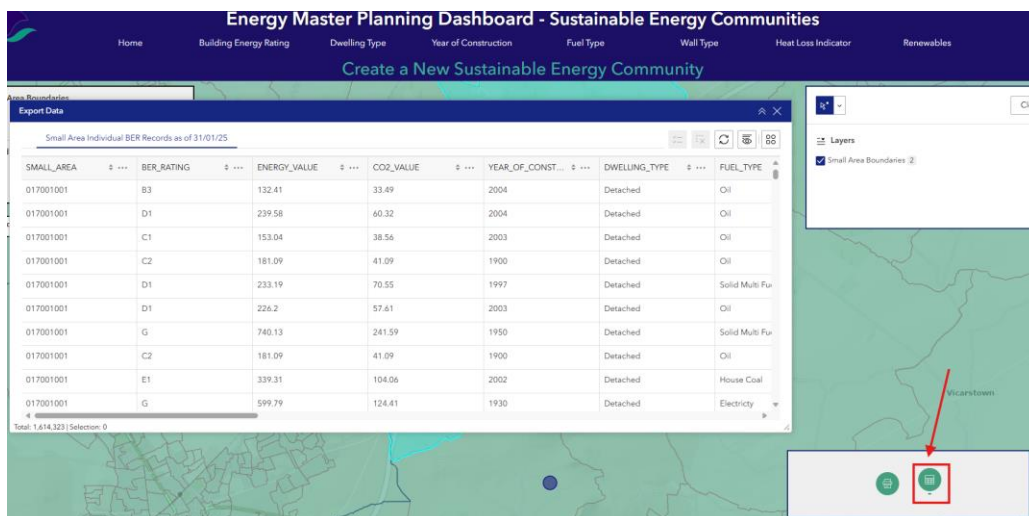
Energy Master Planning Dashboard - Sustainable Energy Communities

Home Building Energy Rating Dwelling Type Year of Construction Fuel Type Wall Type Heat Loss Indicator Renewables

Create a New Sustainable Energy Community

Area Boundaries

Export Data

Small Area Individual BER Records as of 31/01/25

| SMALL_AREA | BER_RATING | ENERGY_VALUE | CO2_VALUE | YEAR_OF_CONST... | DWELLING_TYPE | FUEL_TYPE |
|---|---|---|---|---|---|---|
| 017001001 | B3 | 132.41 | 33.49 | 2004 | Detached | Oil |
| 017001001 | D1 | 239.58 | 60.32 | 2004 | Detached | Oil |
| 017001001 | C1 | 153.04 | 38.56 | 2003 | Detached | Oil |
| 017001001 | C2 | 181.09 | 41.09 | 1900 | Detached | Oil |
| 017001001 | D1 | 233.19 | 70.55 | 1997 | Detached | Solid Multi Fu |
| 017001001 | D1 | 226.2 | 57.61 | 2003 | Detached | Oil |
| 017001001 | G | 740.13 | 241.59 | 1950 | Detached | Solid Multi Fu |
| 017001001 | C2 | 181.09 | 41.09 | 1900 | Detached | Oil |
| 017001001 | E1 | 339.31 | 104.06 | 2002 | Detached | House Coal |
| 017001001 | G | 599.79 | 124.41 | 1930 | Detached | Electricty |

Total: 1,614,323 | Selection: 0

Layers

Small Area Boundaries 2

Vicarstown